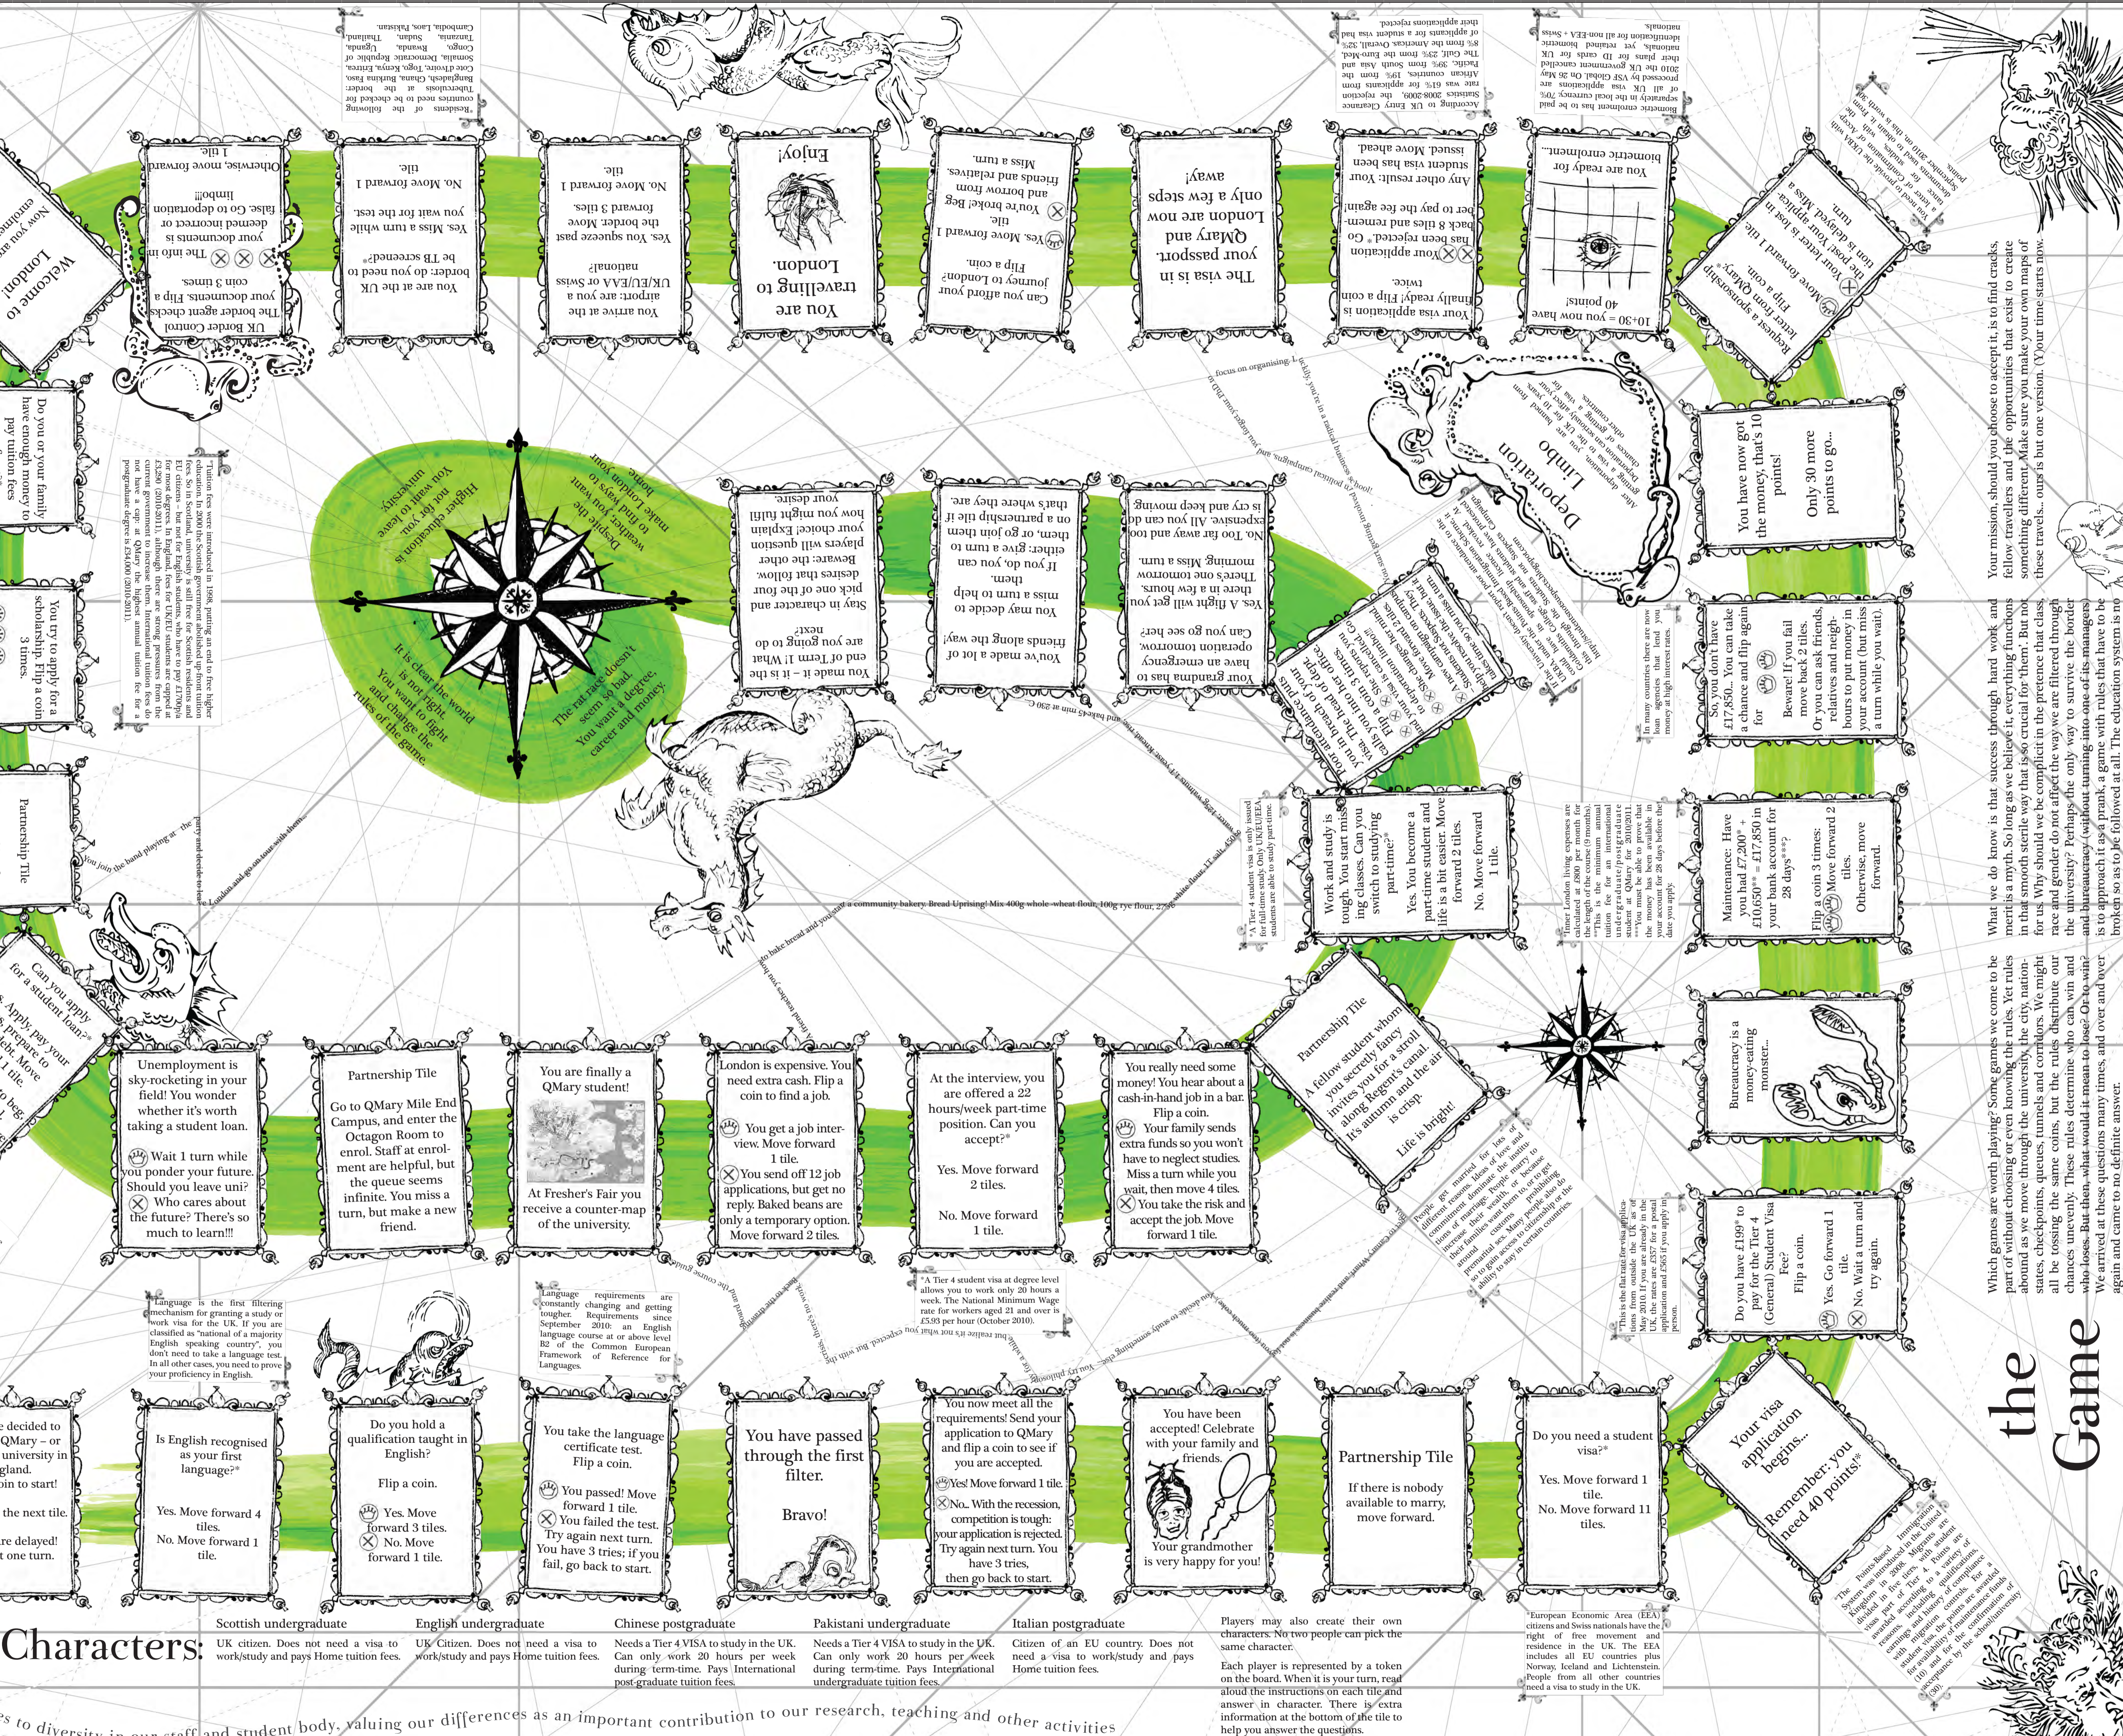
the Game

Your mission, should you choose to accept it, is to find cracks, fellow travellers and the opportunities that exist to create something different. Make sure you make your own maps of these travels... ours is but one version. (Your time starts now.

Which games are worth playing? Some games we come to be part of without choosing or even knowing the rules. Yet rules abound as we move through the university, the city, nation-states, checkpoints, queues, tunnels and corridors. We might all be tossing the same coins, but the rules distribute our chances unevenly. These rules determine who can win and who loses. Why should we be complicit in the pretence that class, race and gender do not affect the way we are filtered through the university? Perhaps the only way to survive the border is to approach it as a prank, a game with rules that have to be broken so as to be followed at all. The education system is no... We arrived at these questions many times, and over and over again and came to no definite answer.

What we do know is that success through hard work and merit is a myth. So long as we believe it, everything functions in that smooth sterile way that is so crucial for them. But not for us.

Your visa application begins...
Remember: you need 40 points!*

Do you need a student visa?*
Yes. Move forward 1 tile.
No. Move forward 11 tiles.

Partnership Tile
If there is nobody available to marry, move forward.

You have been accepted! Celebrate with your family and friends.
Your grandmother is very happy for you!

You now meet all the requirements! Send your application to QMary and flip a coin to see if you are accepted.
Yes! Move forward 1 tile.
No. With the recession, competition is tough: your application is rejected. Try again next turn. You have 3 tries, then go back to start.

You have passed through the first filter.
Bravo!

You take the language certificate test. Flip a coin.
You passed! Move forward 1 tile.
You failed the test. Try again next turn. You have 3 tries; if you fail, go back to start.

Do you hold a qualification taught in English?
Flip a coin.
Yes. Move forward 3 tiles.
No. Move forward 1 tile.

Is English recognised as your first language?*
Yes. Move forward 4 tiles.
No. Move forward 1 tile.

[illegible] decided to QMary – or university in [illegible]gland. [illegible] to start!
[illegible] the next tile.
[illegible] are delayed! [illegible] one turn.

Unemployment is sky-rocketing in your field! You wonder whether it's worth taking a student loan.
Wait 1 turn while you ponder your future. Should you leave uni?
Who cares about the future? There's so much to learn!!!

Partnership Tile
Go to QMary Mile End Campus, and enter the Octagon Room to enrol. Staff at enrolment are helpful, but the queue seems infinite. You miss a turn, but make a new friend.

You are finally a QMary student!
At Fresher's Fair you receive a counter-map of the university.

London is expensive. You need extra cash. Flip a coin to find a job.
You get a job interview. Move forward 1 tile.
You send off 12 job applications, but get no reply. Baked beans are only a temporary option. Move forward 2 tiles.

At the interview, you are offered a 22 hours/week part-time position. Can you accept?*
Yes. Move forward 2 tiles.
No. Move forward 1 tile.

You really need some money! You hear about a cash-in-hand job in a bar. Flip a coin.
Your family sends extra funds so you won't have to neglect studies. Miss a turn while you wait, then move 4 tiles.
You take the risk and accept the job. Move forward 1 tile.

Partnership Tile
A fellow student whom you secretly fancy invites you for a stroll along Regent's canal. It's autumn and the air is crisp.
Life is bright!

Bureaucracy is a money-eating monster...

Do you have £199* to pay for the Tier 4 (General) Student Visa Fee?
Flip a coin.
Yes. Go forward 1 tile.
No. Wait a turn and try again.

Maintenance: Have you had £7,200* + £10,650** = £17,850 in your bank account for 28 days***?
Flip a coin 3 times:
Move forward 2 tiles.
Otherwise, move forward.

So, you don't have £17,850.. You can take a chance and flip again for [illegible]
Beware! If you fail move back 2 tiles. Or you can ask friends, relatives and neighbours to put money in your account (miss a turn while you wait).

You have now got the money, that's 10 points!
Only 30 more points to go...

Work and study is tough. You start missing classes. Can you switch to studying part-time?*
Yes. You become a part-time student and life is a bit easier. Move forward 2 tiles.
No. Move forward 1 tile.

Deportation Limbo

10+30 = you now have 40 points!

You are ready for biometric enrolment.

Your visa application is finally ready! Flip a coin twice.
Your application has been rejected. Go back 8 tiles and remember to pay the fee again!
Any other result: Your student visa has been issued. Move ahead.

The visa is in your passport. QMary and London are now only a few steps away!

Can you afford your journey to London? Flip a coin.
Yes. Move forward 1 tile.
You're broke! Beg and borrow from friends and relatives. Miss a turn.

You are travelling to London.
Enjoy!

You arrive at the airport: are you a UK/EU/EEA or Swiss national?
Yes. You squeeze past the border. Move forward 3 tiles.
No. Move forward 1 tile.

You are at the UK border: do you need to be TB screened?*
Yes. Miss a turn while you wait for the test.
No. Move forward 1 tile.

UK Border Control
The border agent checks your documents. Flip a coin 3 times.
The info in your documents is deemed incorrect or false. Go to deportation limbo!!!
Otherwise, move forward 1 tile.

Welcome to London!

Do you or your family have enough money to pay tuition fees

You try to apply for a scholarship. Flip a coin 3 times.

Partnership Tile

Can you apply for a student loan?*

You made it – it is the end of Term 1! What are you going to do next?
Stay in character and pick one of the four desires that follow. Beware: the other players will question your choice! Explain how you might fulfil your desire.

You've made a lot of friends along the way! You may decide to miss a turn to help them. If you do, you can either: give a turn to them, or go join them on a partnership tile if that's where they are.

Your grandma has to have an emergency operation tomorrow. Can you go see her?
Yes. A flight will get you there in a few hours. There's one tomorrow morning. Miss a turn.
No. Too far away and too expensive. All you can do is cry and keep moving.

Higher education is not for you. You want to leave university.
Despite the uncertain world you want to build your tools to make London your home.
The rat race doesn't seem so bad. You want a degree, career and money.
It is clear the world is not right. You want to fight and change the rules of the game.

Characters:
Scottish undergraduate
UK citizen. Does not need a visa to work/study and pays Home tuition fees.
English undergraduate
UK citizen. Does not need a visa to work/study and pays Home tuition fees.
Chinese postgraduate
Needs a Tier 4 VISA to study in the UK. Can only work 20 hours per week during term-time. Pays International post-graduate tuition fees.
Pakistani undergraduate
Needs a Tier 4 VISA to study in the UK. Can only work 20 hours per week during term-time. Pays International undergraduate tuition fees.
Italian postgraduate
Citizen of an EU country. Does not need a visa to work/study and pays Home tuition fees.

Players may also create their own characters. No two people can pick the same character.
Each player is represented by a token on the board. When it is your turn, read aloud the instructions on each tile and answer in character. There is extra information at the bottom of the tile to help you answer the questions.

*European Economic Area (EEA) citizens and Swiss nationals have the right of free movement and residence in the UK. The EEA includes all EU countries plus Norway, Iceland and Lichtenstein. People from all other countries need a visa to study in the UK.

*Language is the first filtering mechanism for granting a study or work visa for the UK. If you are classified as "national of a majority English speaking country", you don't need to take a language test. In all other cases, you need to prove your proficiency in English.

*Language requirements are constantly changing and getting tougher. Requirements since September 2010: an English language course at or above level B2 of the Common European Framework of Reference for Languages.

*A Tier 4 student visa at degree level allows you to work only 20 hours a week. The National Minimum Wage rate for workers aged 21 and over is £5.93 per hour (October 2010).

*A Tier 4 student visa is only issued for full-time courses. Only UK/EU/EEA students are able to study part-time.

*Inner London living expenses are calculated at £800 per month for the length of the course (9 months). **This is the minimum annual tuition fee for an international undergraduate/postgraduate student at QMary for 2010/2011. ***You must be able to prove that the money has been available in your bank account for 28 days before the date you apply.

*This is the fee rate for visa applications from outside the UK as of May 2011. If you apply from in the UK, the rate is £357 for a postal application and £565 if you apply in person.

In many countries there are now loan agencies that lend you money at high interest rates.

*Tuition fees were introduced in 1998, putting an end to free higher education. In 2000 the Scottish government abolished up-front tuition fees for Scottish students at Scottish universities, and for EU citizens – but not for English students, who have to pay £1,800/year. Scottish students studying in England have to pay £3,290 (2010/2011). Although there are strong pressures from the current government to increase them, International tuition fees for a postgraduate degree is £14,000 (2010/2011).

*Residents of the following countries need to be checked for Tuberculosis on entering the border: Bangladesh, Ghana, Burkina Faso, Cote d'Ivoire, Togo, Kenya, Eritrea, Somalia, Democratic Republic of Congo, Rwanda, Uganda, Tanzania, Sudan, Thailand, Cambodia, Laos, Pakistan.

*The Points-Based Immigration System was introduced in the United Kingdom in 2008. This is a system that ensures that only people with the right skills or talents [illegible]

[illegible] to diversity in our staff and student body, valuing our differences as an important contribution to our research, teaching and other activities